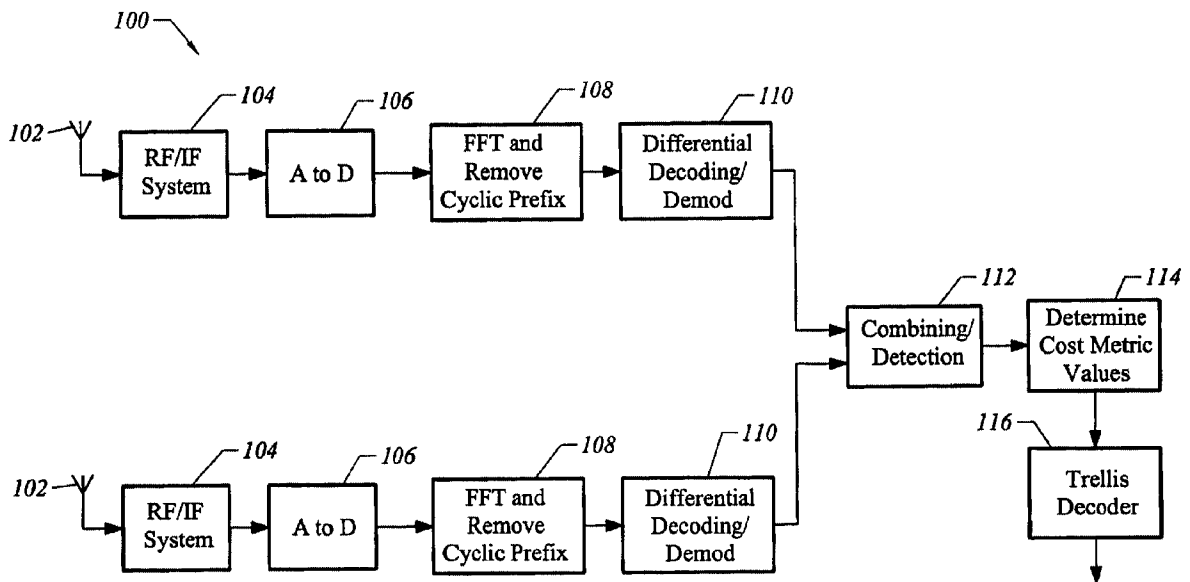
100

102

104

RF/IF System

106

A to D

108

FFT and Remove Cyclic Prefix

110

Differential Decoding/ Demod

112

Combining/ Detection

114

Determine Cost Metric Values

116

Trellis Decoder

102

104

RF/IF System

106

A to D

108

FFT and Remove Cyclic Prefix

110

Differential Decoding/ Demod